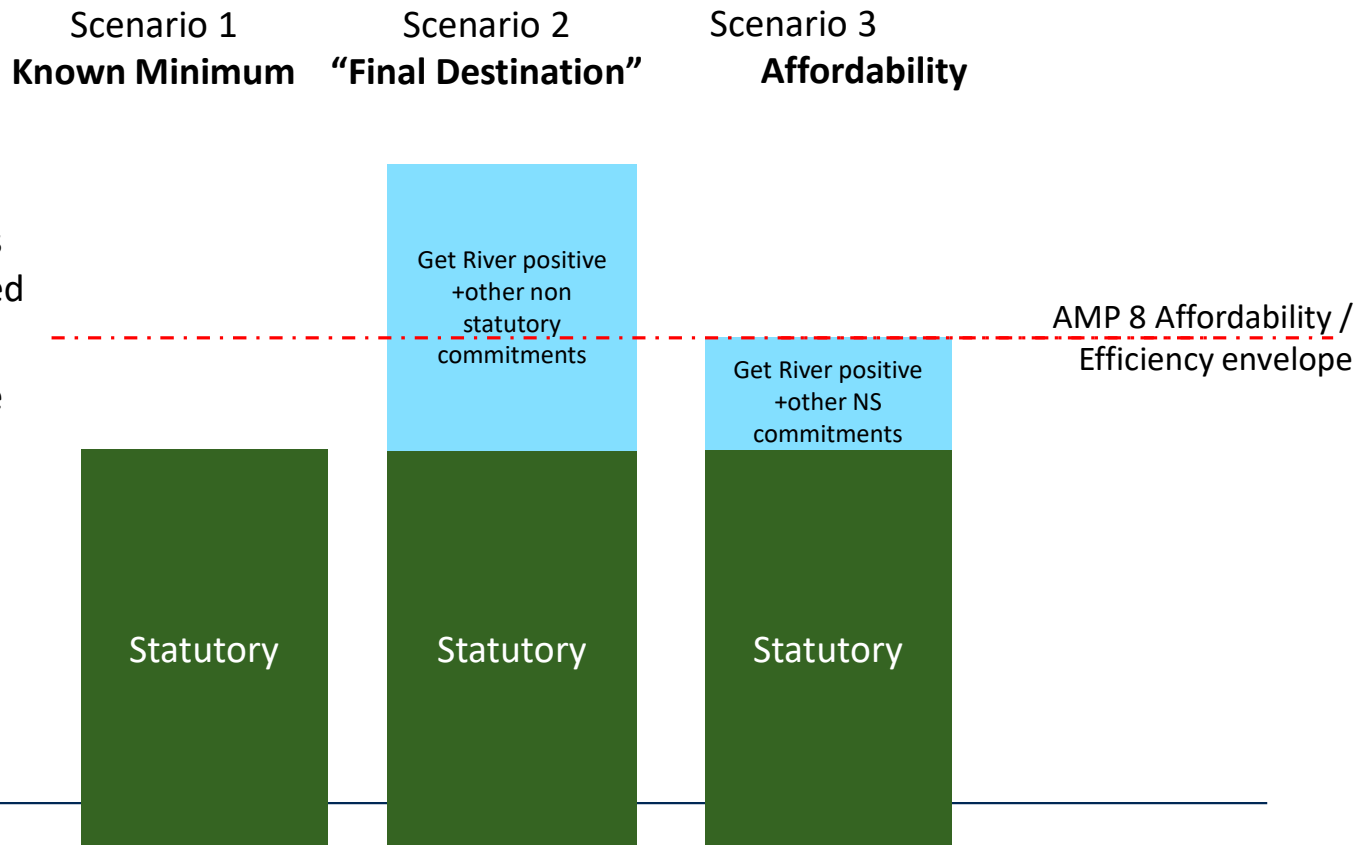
Scenario 1
Known Minimum

Scenario 2
“Final Destination”

Scenario 3
Affordability

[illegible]
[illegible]ed
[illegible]

Get River positive +other non statutory commitments

AMP 8 Affordability / Efficiency envelope

Get River positive +other NS commitments

Statutory

Statutory

Statutory